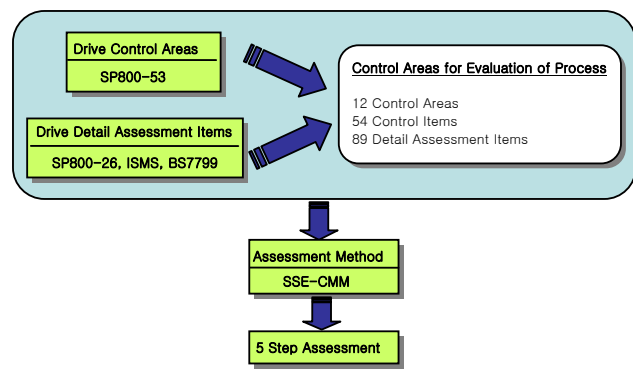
Drive Control Areas

SP800-53

Drive Detail Assessment Items

SP800-26, ISMS, BS7799

Control Areas for Evaluation of Process

12 Control Areas
54 Control Items
89 Detail Assessment Items

Assessment Method

SSE-CMM

5 Step Assessment